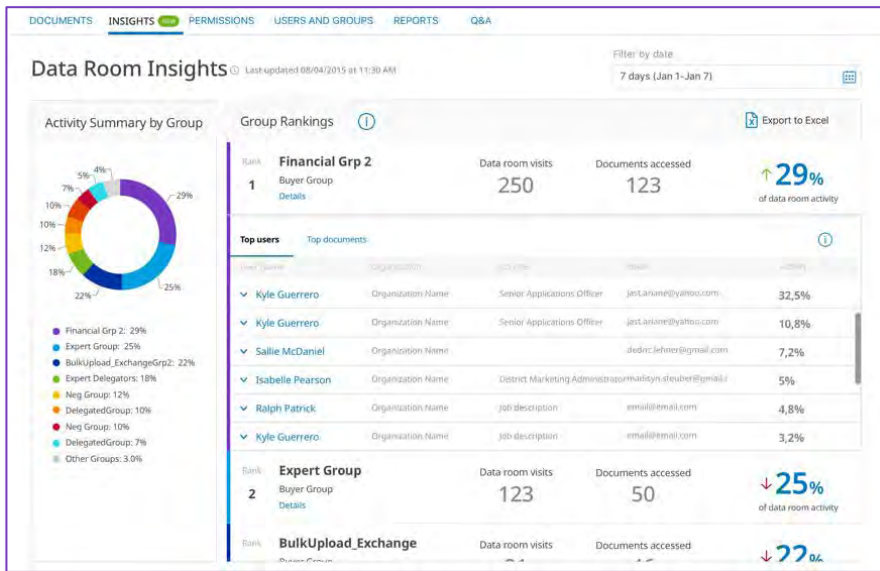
DOCUMENTS INSIGHTS NEW PERMISSIONS USERS AND GROUPS REPORTS Q&A

Data Room Insights Last updated 08/04/2015 at 11:30 AM

Filter by date
7 days (Jan 1-Jan 7)

Activity Summary by Group

4% 5% 7% 10% 10% 12% 18% 22% 25% 29%

Financial Grp 2: 29%
Expert Group: 25%
BulkUpload_ExchangeGrp2: 22%
Expert Delegators: 18%
Neg Group: 12%
DelegatedGroup: 10%
Neg Group: 10%
DelegatedGroup: 7%
Other Groups: 3.0%

Group Rankings

Export to Excel

Rank 1
Financial Grp 2
Buyer Group
Details
Data room visits 250
Documents accessed 123
29% of data room activity

Top users Top documents

| User name | Organization | Job title | Email | Activity |
|---|---|---|---|---|
| Kyle Guerrero | Organization Name | Senior Applications Officer | jast.ariane@yahoo.com | 32,5% |
| Kyle Guerrero | Organization Name | Senior Applications Officer | jast.ariane@yahoo.com | 10,8% |
| Sallie McDaniel | Organization Name | | dedric.lehner@gmail.com | 7,2% |
| Isabelle Pearson | Organization Name | District Marketing Administrator | madisyn.steuber@gmail.c | 5% |
| Ralph Patrick | Organization Name | Job description | email@email.com | 4,8% |
| Kyle Guerrero | Organization Name | Job description | email@email.com | 3,2% |

Rank 2
Expert Group
Buyer Group
Details
Data room visits 123
Documents accessed 50
25% of data room activity

Rank
BulkUpload_Exchange
Data room visits
Documents accessed
22%